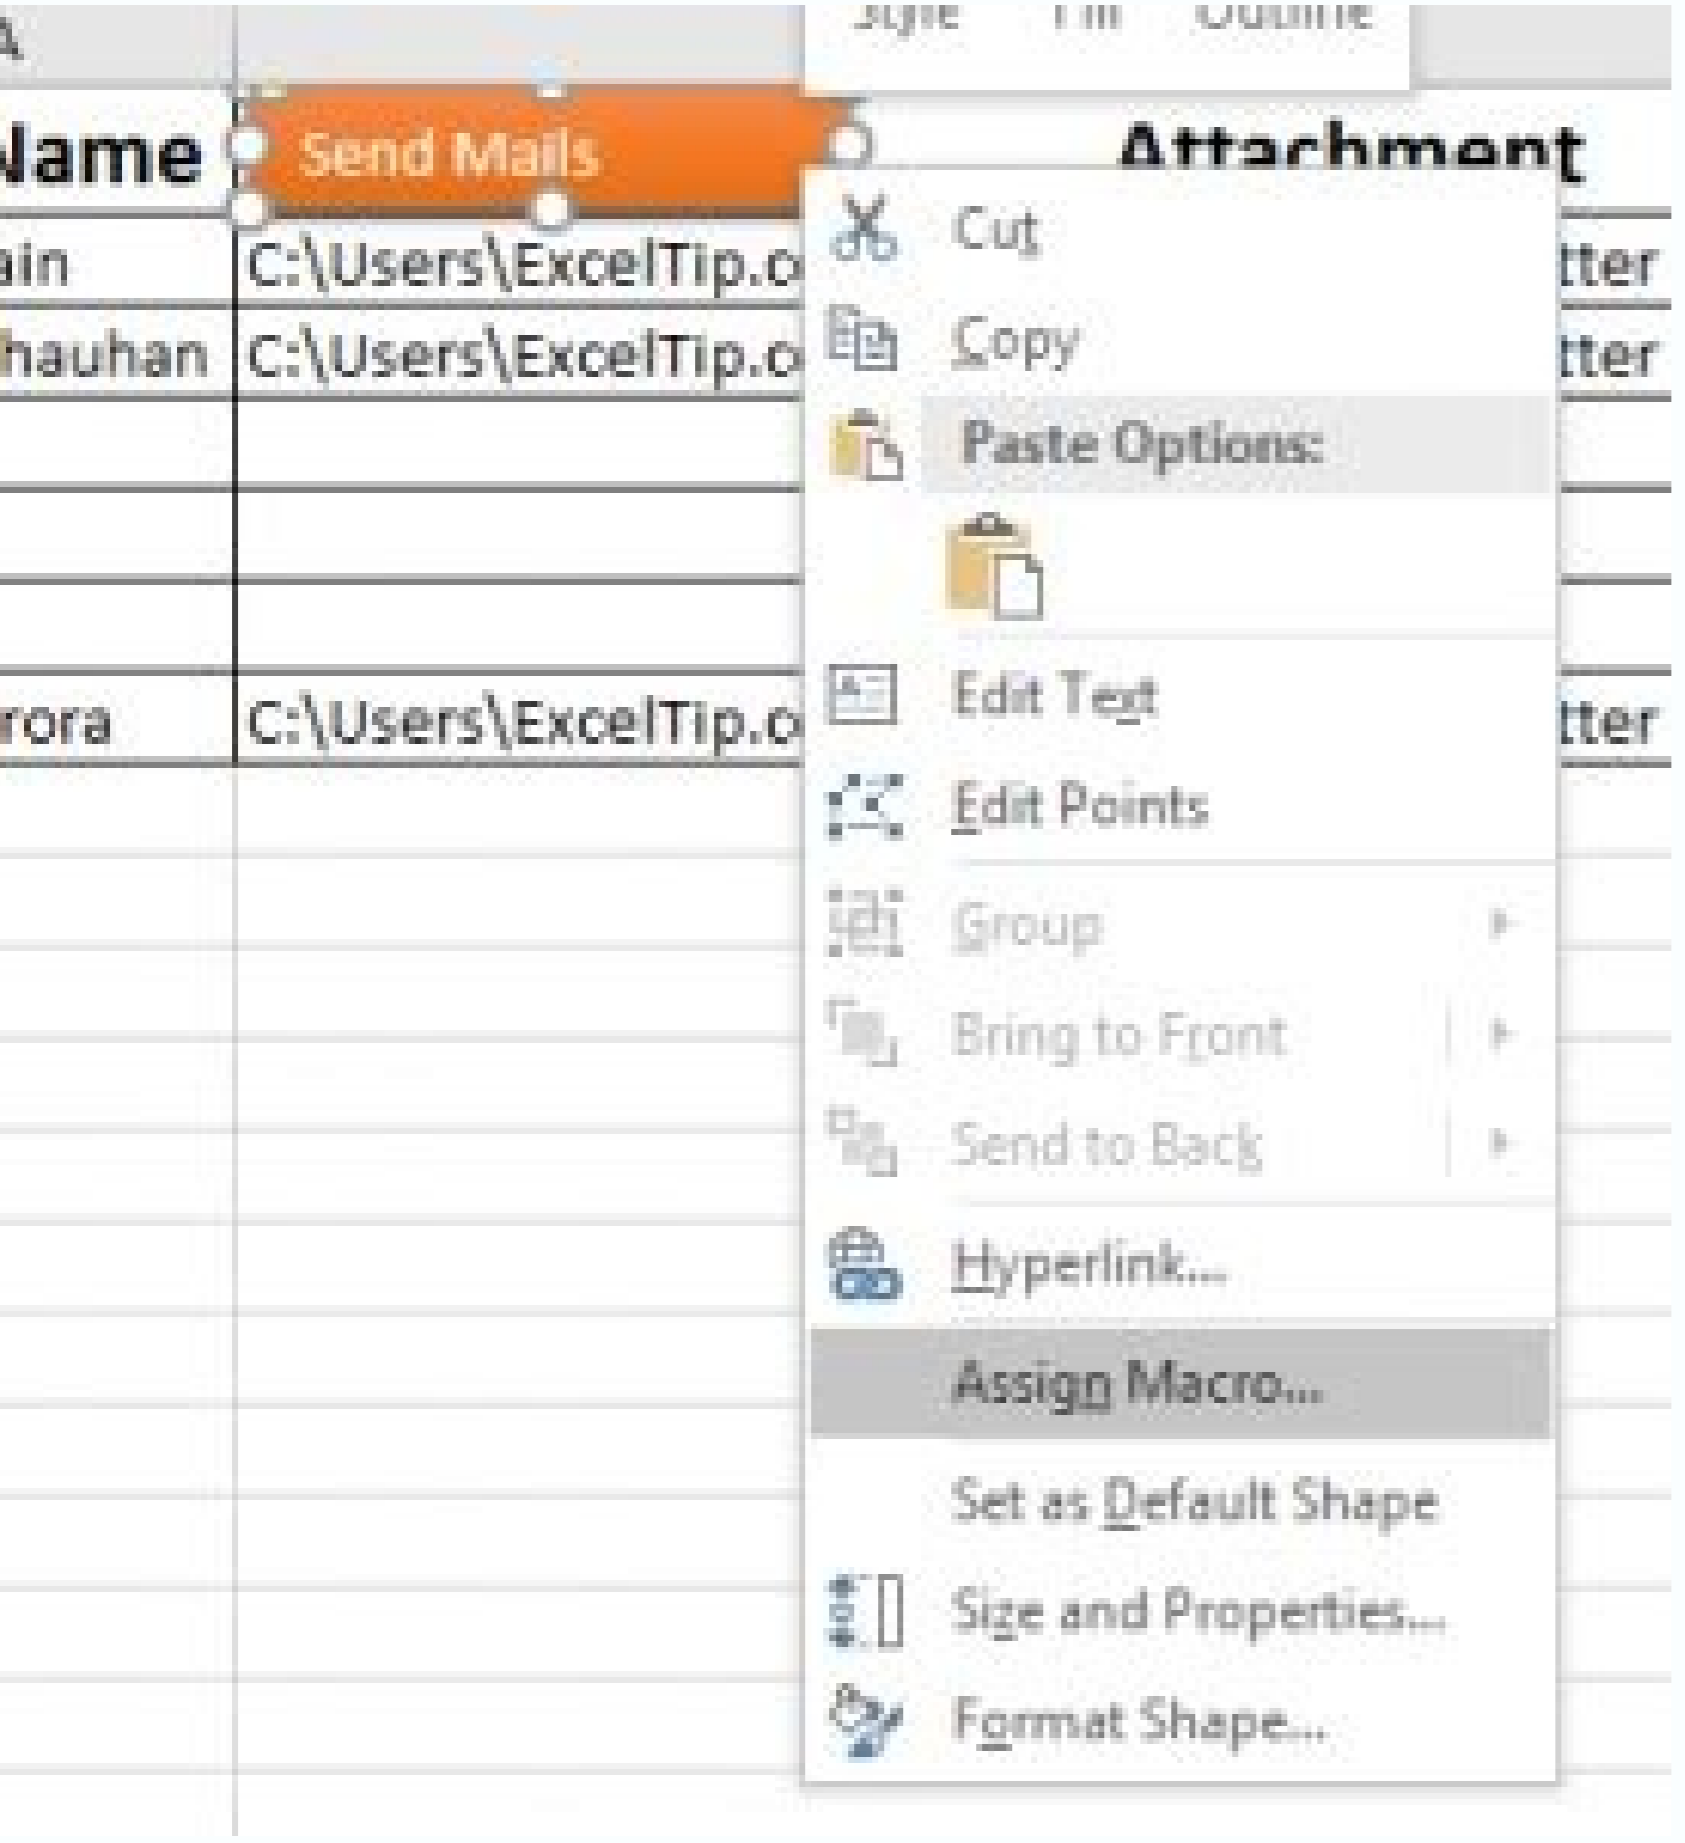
A

Style Fill Outline

Name

Send Mails

Attachment

ain C:\Users\ExcelTip.o tter

hauhan C:\Users\ExcelTip.o tter

rora C:\Users\ExcelTip.o tter

Cut

Copy

Paste Options:

Edit Text

Edit Points

Group

Bring to Front

Send to Back

Hyperlink...

Assign Macro...

Set as Default Shape

Size and Properties...

Format Shape...